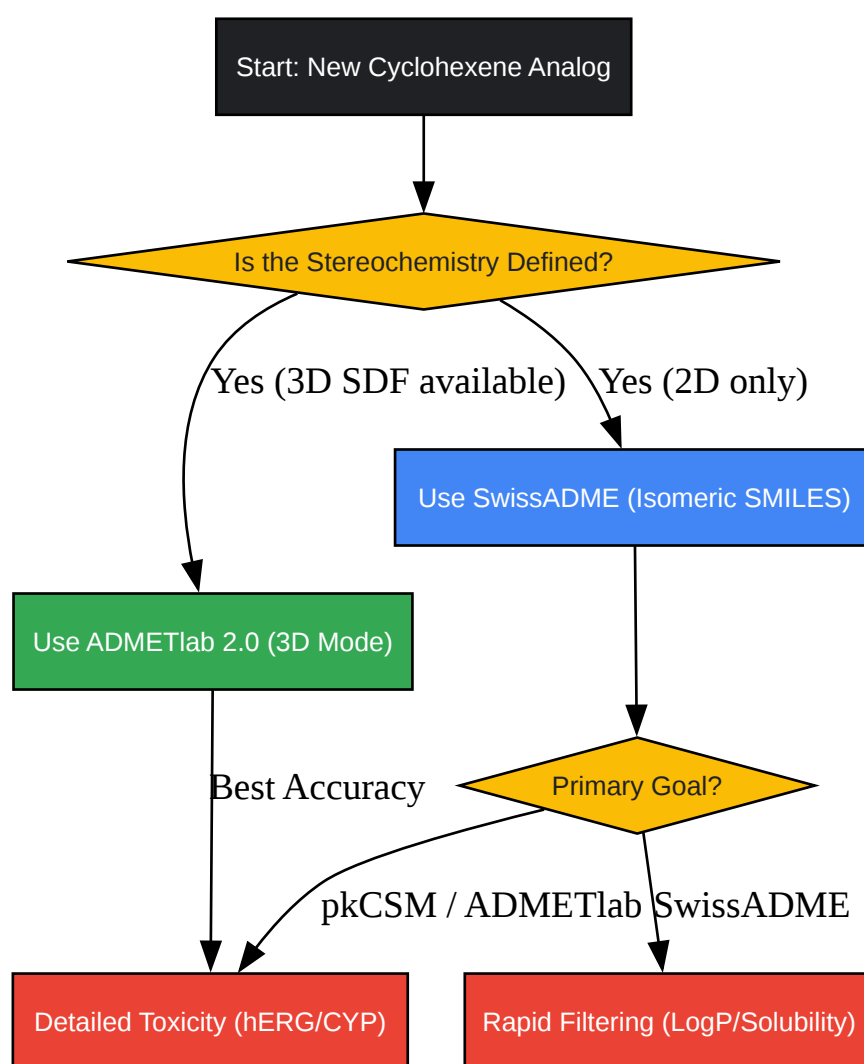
Start: New Cyclohexene Analog

Is the Stereochemistry Defined?

Yes (3D SDF available)

Yes (2D only)

Use SwissADME (Isomeric SMILES)

Use ADMETlab 2.0 (3D Mode)

Best Accuracy

Primary Goal?

pkCSM / ADMETlab

SwissADME

Detailed Toxicity (hERG/CYP)

Rapid Filtering (LogP/Solubility)